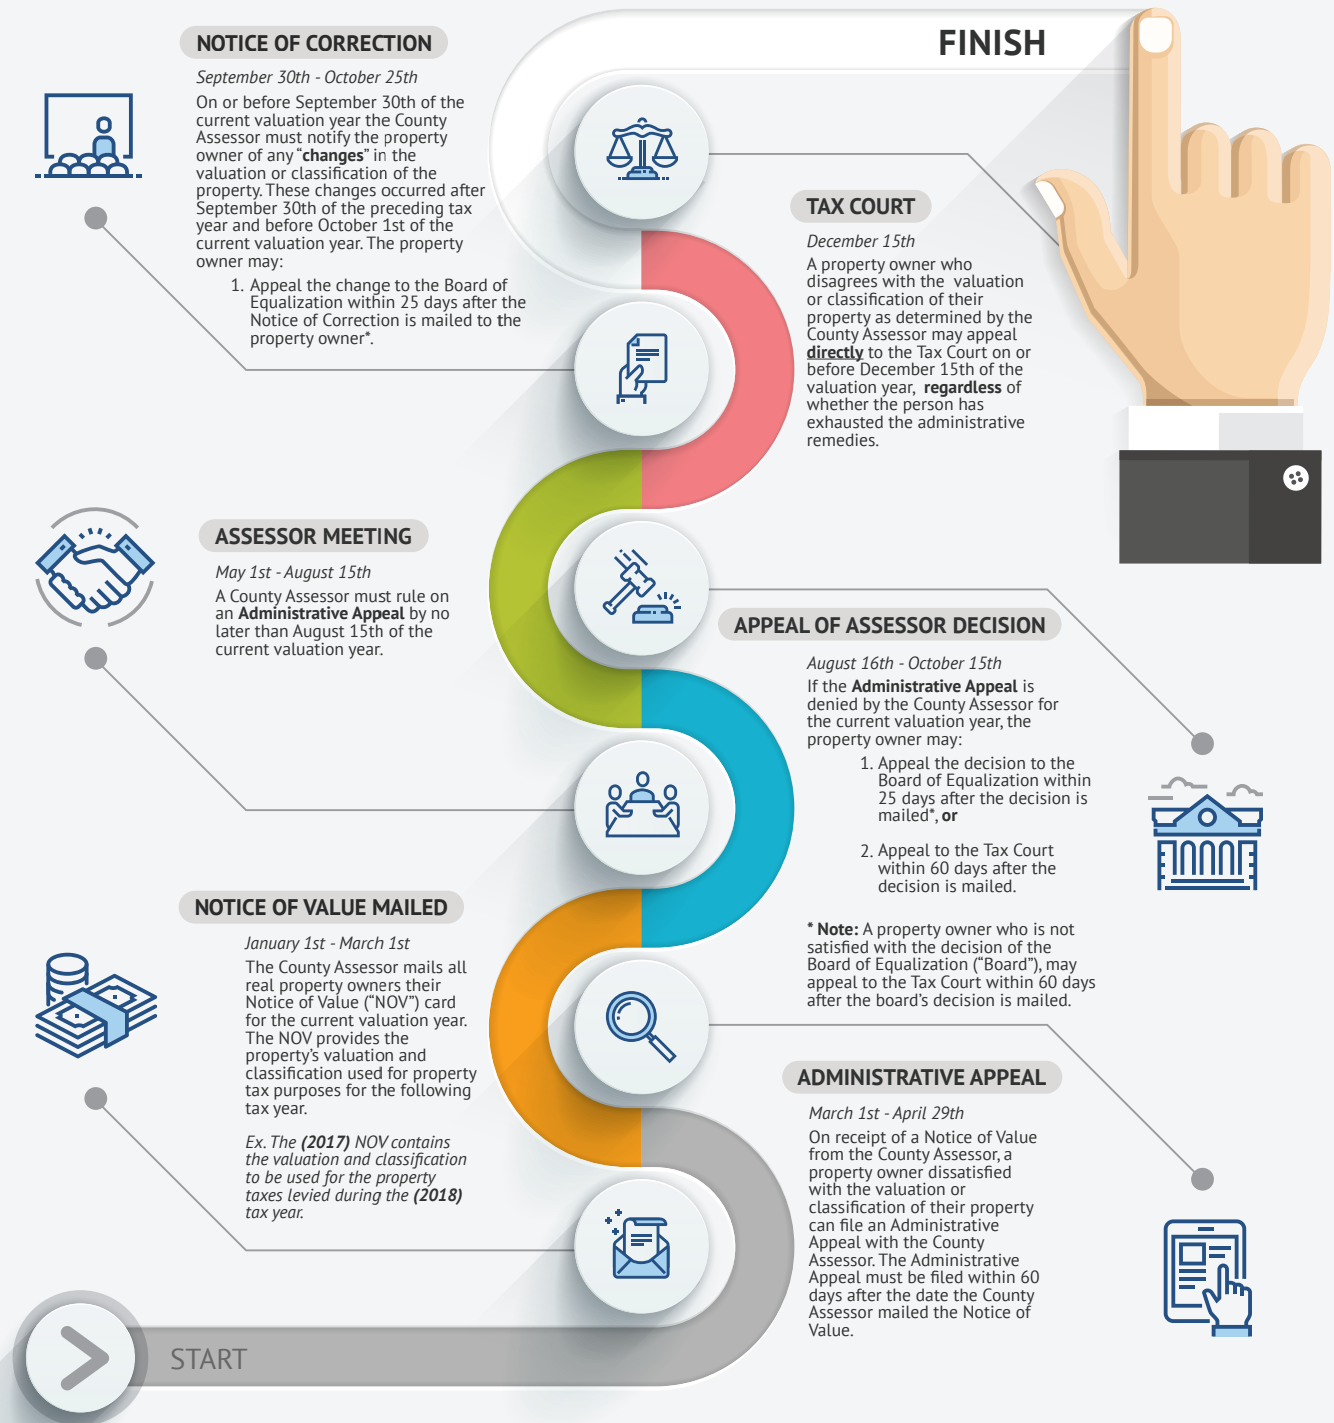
NOTICE OF CORRECTION

September 30th - October 25th

On or before September 30th of the current valuation year the County Assessor must notify the property owner of any "changes" in the valuation or classification of the property. These changes occurred after September 30th of the preceding tax year and before October 1st of the current valuation year. The property owner may:

1. Appeal the change to the Board of Equalization within 25 days after the Notice of Correction is mailed to the property owner*.

FINISH

TAX COURT

December 15th

A property owner who disagrees with the valuation or classification of their property as determined by the County Assessor may appeal directly to the Tax Court on or before December 15th of the valuation year, regardless of whether the person has exhausted the administrative remedies.

ASSESSOR MEETING

May 1st - August 15th

A County Assessor must rule on an Administrative Appeal by no later than August 15th of the current valuation year.

APPEAL OF ASSESSOR DECISION

August 16th - October 15th

If the Administrative Appeal is denied by the County Assessor for the current valuation year, the property owner may:

1. Appeal the decision to the Board of Equalization within 25 days after the decision is mailed*, or

2. Appeal to the Tax Court within 60 days after the decision is mailed.

* Note: A property owner who is not satisfied with the decision of the Board of Equalization ("Board"), may appeal to the Tax Court within 60 days after the board's decision is mailed.

NOTICE OF VALUE MAILED

January 1st - March 1st

The County Assessor mails all real property owners their Notice of Value ("NOV") card for the current valuation year. The NOV provides the property's valuation and classification used for property tax purposes for the following tax year.

Ex. The (2017) NOV contains the valuation and classification to be used for the property taxes levied during the (2018) tax year.

ADMINISTRATIVE APPEAL

March 1st - April 29th

On receipt of a Notice of Value from the County Assessor, a property owner dissatisfied with the valuation or classification of their property can file an Administrative Appeal with the County Assessor. The Administrative Appeal must be filed within 60 days after the date the County Assessor mailed the Notice of Value.

START